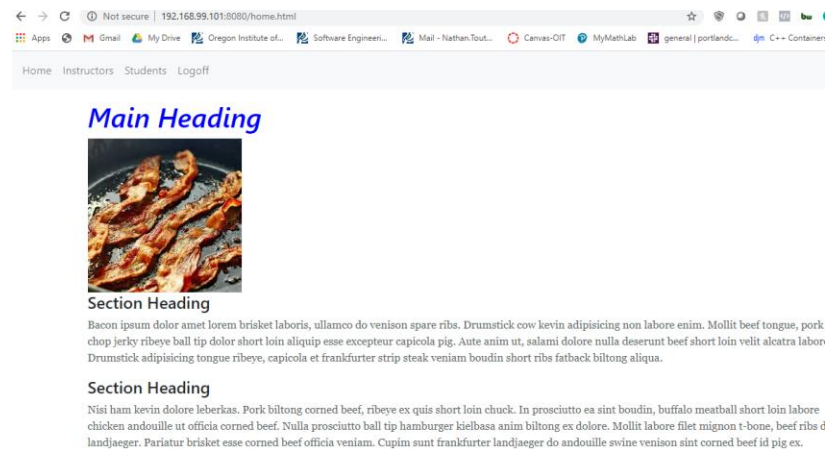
Not secure | 192.168.99.101:8080/home.html

Apps Gmail My Drive Oregon Institute of... Software Engineeri... Mail - Nathan.Tout... Canvas-OIT MyMathLab general | portlandc... C++ Containers

Home Instructors Students Logoff

Main Heading

Section Heading

Bacon ipsum dolor amet lorem brisket laboris, ullamco do venison spare ribs. Drumstick cow kevin adipisicing non labore enim. Mollit beef tongue, pork chop jerky ribeye ball tip dolor short loin aliquip esse excepteur capicola pig. Aute anim ut, salami dolore nulla deserunt beef short loin velit alcatra labore. Drumstick adipisicing tongue ribeye, capicola et frankfurter strip steak veniam boudin short ribs fatback biltong aliqua.

Section Heading

Nisi ham kevin dolore leberkas. Pork biltong corned beef, ribeye ex quis short loin chuck. In prosciutto ea sint boudin, buffalo meatball short loin labore chicken andouille ut officia corned beef. Nulla prosciutto ball tip hamburger kielbasa anim biltong ex dolore. Mollit labore filet mignon t-bone, beef ribs d landjaeger. Pariatur brisket esse corned beef officia veniam. Cupim sunt frankfurter landjaeger do andouille swine venison sint corned beef id pig ex.